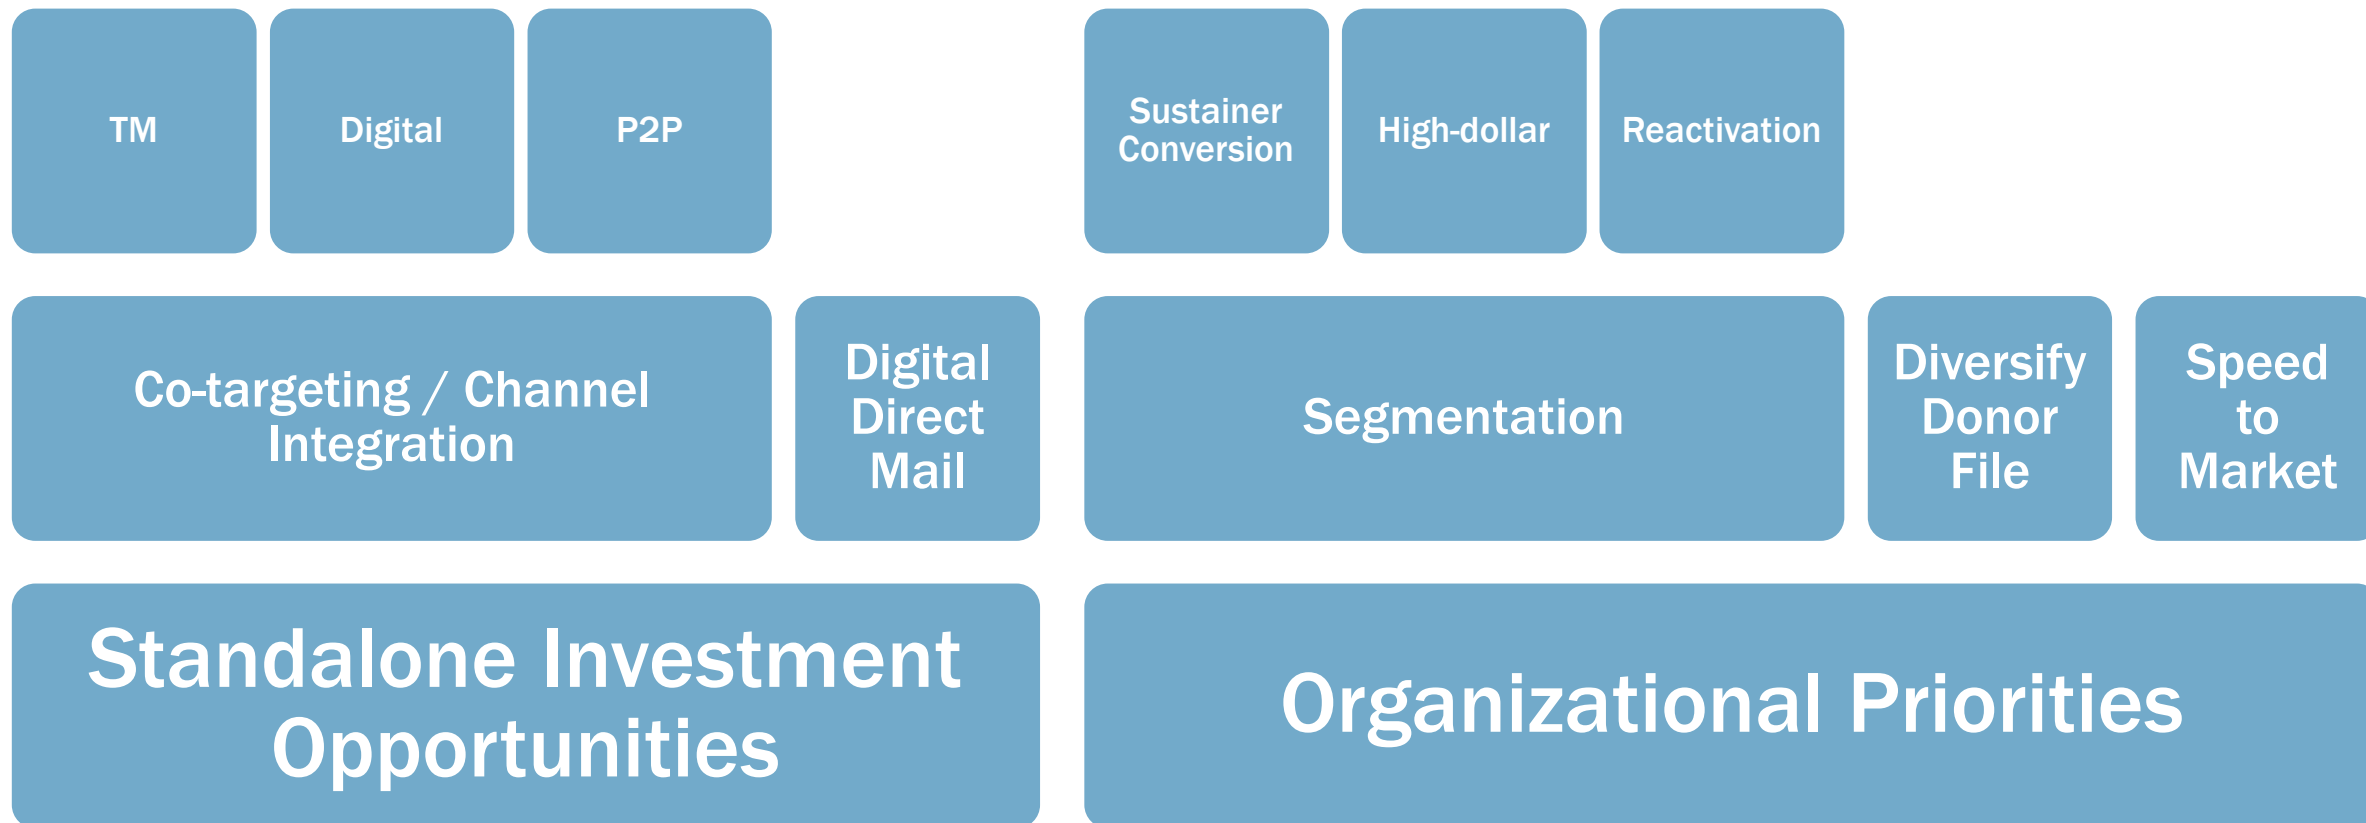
TM

Digital

P2P

Sustainer Conversion

High-dollar

Reactivation

Co-targeting / Channel Integration

Digital Direct Mail

Segmentation

Diversify Donor File

Speed to Market

Standalone Investment Opportunities

Organizational Priorities